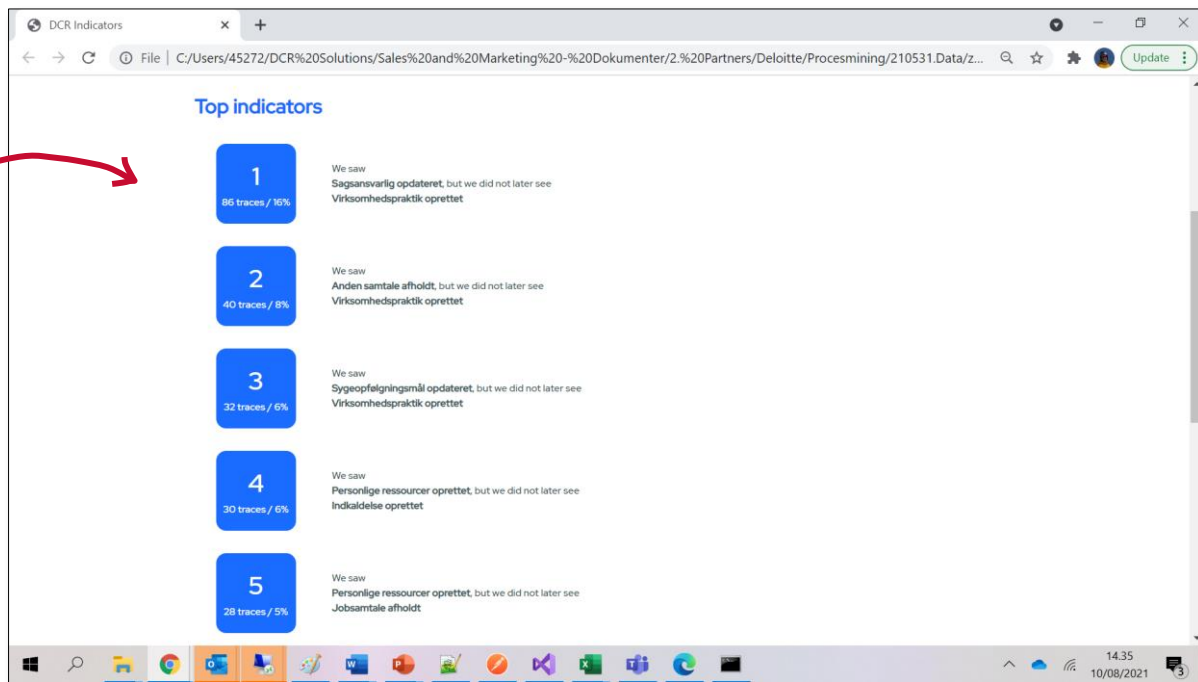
DCR Indicators

File | C:/Users/45272/DCR%20Solutions/Sales%20and%20Marketing%20-%20Dokumenter/2.%20Partners/Deloitte/Procesmining/210531.Data/z...

Update

Top indicators

1
86 traces / 16%

We saw
Sagsansvarlig opdateret, but we did not later see
Virksomhedspraktik oprettet

2
40 traces / 8%

We saw
Anden samtale afholdt, but we did not later see
Virksomhedspraktik oprettet

3
32 traces / 6%

We saw
Sygeopfølgningsmål opdateret, but we did not later see
Virksomhedspraktik oprettet

4
30 traces / 6%

We saw
Personlige ressourcer oprettet, but we did not later see
Indkaldelse oprettet

5
28 traces / 5%

We saw
Personlige ressourcer oprettet, but we did not later see
Jobsamtale afholdt

14.35
10/08/2021
3